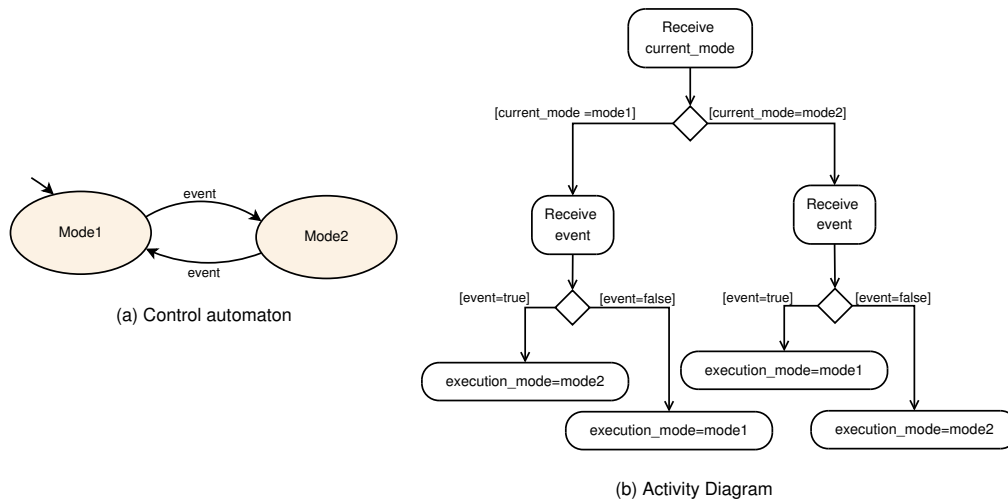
event

Mode1

Mode2

event

(a) Control automaton

Receive current_mode

[current_mode =mode1]

[current_mode=mode2]

Receive event

Receive event

[event=true]

[event=false]

[event=true]

[event=false]

execution_mode=mode2

execution_mode=mode1

execution_mode=mode1

execution_mode=mode2

(b) Activity Diagram